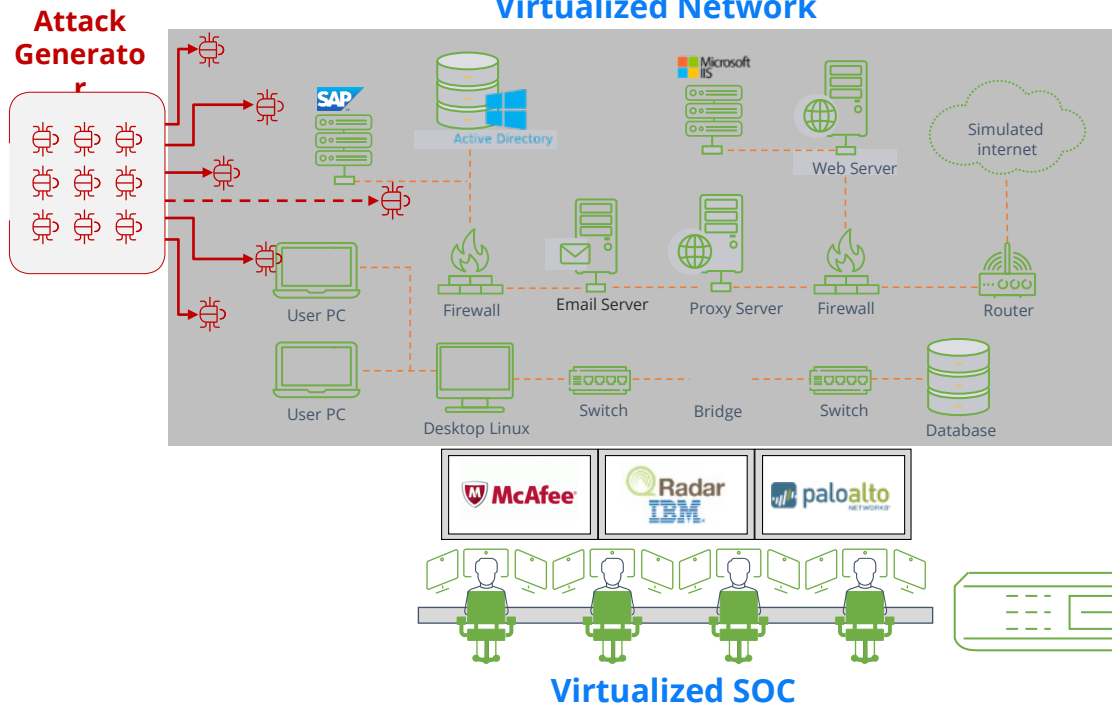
Virtualized Network

Attack Generator

SAP

Active Directory

Microsoft IIS

Web Server

Simulated internet

Firewall

Email Server

Proxy Server

Firewall

Router

User PC

User PC

Desktop Linux

Switch

Bridge

Switch

Database

McAfee

QRadar IBM

paloalto NETWORKS

Virtualized SOC